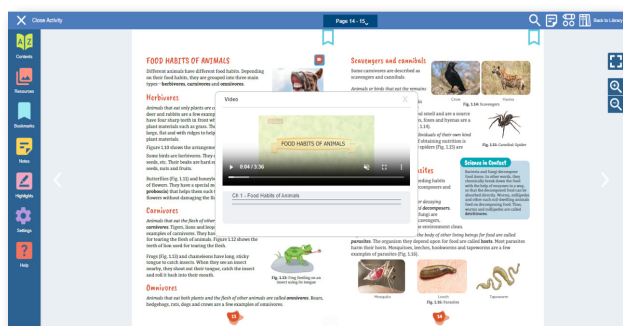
Close Activity

Page 14 - 15

Back to Library

Contents

Resources

Bookmarks

Notes

Highlights

Settings

Help

FOOD HABITS OF ANIMALS

Different animals have different food habits. Depending on their food habits, they are grouped into three main types - herbivores, carnivores and omnivores.

Herbivores

Animals that eat only plants are called herbivores. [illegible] and rabbits are a few example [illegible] have four sharp teeth in front wh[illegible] plant materials such as grass. Th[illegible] large, flat and with ridges to grin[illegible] plant materials.

Figure 1.10 shows the arrangeme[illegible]

Some birds are herbivores. They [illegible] seeds, etc. Their beaks are hard a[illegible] seeds, nuts and fruits.

Butterflies (Fig. 1.11) and honeyb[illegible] of flowers. They have a special m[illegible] proboscis that helps them suck t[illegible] flowers without damaging the fl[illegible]

Carnivores

Animals that eat the flesh of other animals are called carnivores. Tigers, lions and leopards are examples of carnivores. They have sharp pointed teeth for tearing the flesh of animals. Figure 1.12 shows the teeth of lion used for tearing the flesh.

Frogs (Fig. 1.13) and chameleons have long, sticky tongue to catch insects. When they see an insect nearby, they shoot out their tongue, catch the insect and roll it back into their mouth.

Fig. 1.13 Frog feeding on an insect using its tongue

Omnivores

Animals that eat both plants and the flesh of other animals are called omnivores. Bears, hedgehogs, rats, dogs and crows are a few examples of omnivores.

13

Video

FOOD HABITS OF ANIMALS

0:04 / 3:36

Ch 1 - Food Habits of Animals

Scavengers and cannibals

Some carnivores are described as scavengers and cannibals.

Animals or birds that eat the remains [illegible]

Crow

Hyena

Fig. 1.14 Scavengers

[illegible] smell and are a scaven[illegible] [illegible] Crows, lions and hyenas are a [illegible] 1.14).

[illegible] of their own kind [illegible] obtaining nutrition is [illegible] spiders (Fig. 1.15) are

Fig. 1.15 Cannibal Spider

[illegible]ites

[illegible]eding habits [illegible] decomposers and

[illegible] decomposers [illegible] fungi are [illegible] scavengers, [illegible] environment clean.

Science in Context

Bacteria and fungi decompose food items. In other words, they chemically break down the food with the help of enzymes in a way, so that the decomposed food can be absorbed directly. Worms, millipedes and other such soil-dwelling animals feed on decomposing food. Thus, worms and millipedes are called detritivores.

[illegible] the body of other living beings for food are called parasites. The organism they depend upon for food are called hosts. Most parasites harm their hosts. Mosquitoes, leeches, lice, hookworms and tapeworms are a few examples of parasites (Fig. 1.16).

Mosquito

Leech

Tapeworm

Fig. 1.16 Parasites

14